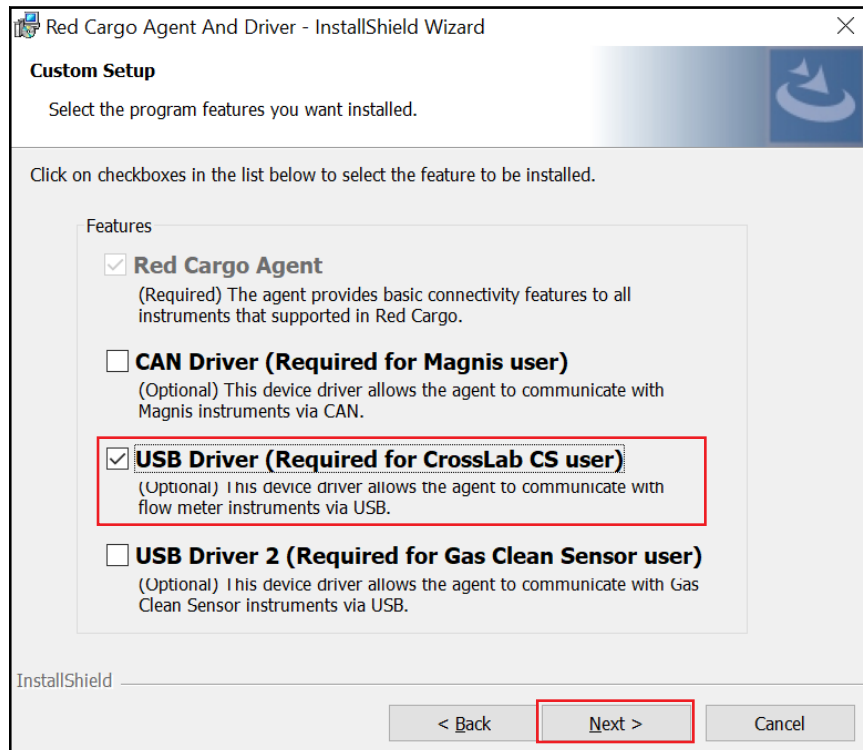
Red Cargo Agent And Driver - InstallShield Wizard

Custom Setup

Select the program features you want installed.

Click on checkboxes in the list below to select the feature to be installed.

Features

Red Cargo Agent

(Required) The agent provides basic connectivity features to all instruments that supported in Red Cargo.

CAN Driver (Required for Magnis user)

(Optional) This device driver allows the agent to communicate with Magnis instruments via CAN.

USB Driver (Required for CrossLab CS user)

(Optional) This device driver allows the agent to communicate with flow meter instruments via USB.

USB Driver 2 (Required for Gas Clean Sensor user)

(Optional) This device driver allows the agent to communicate with Gas Clean Sensor instruments via USB.

InstallShield

< Back

Next >

Cancel